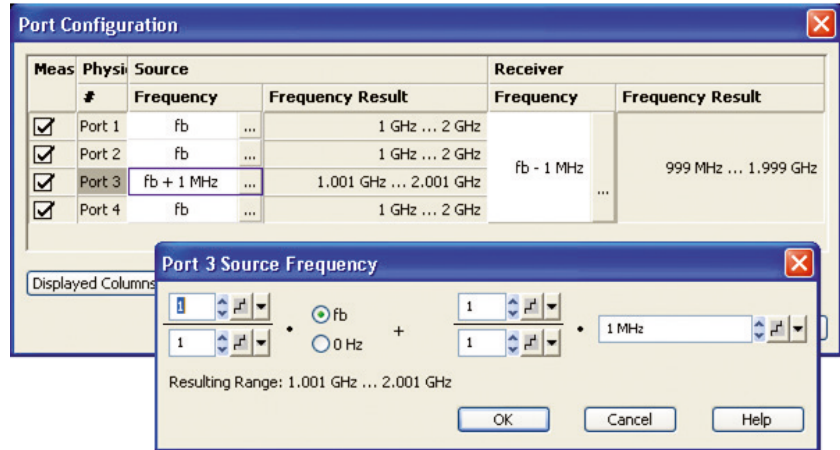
Port Configuration

| Meas | Physi | Source | | Receiver | |
|---|---|---|---|---|---|
| | # | Frequency | Frequency Result | Frequency | Frequency Result |
| ☑ | Port 1 | fb ... | 1 GHz ... 2 GHz | fb - 1 MHz ... | 999 MHz ... 1.999 GHz |
| ☑ | Port 2 | fb ... | 1 GHz ... 2 GHz | | |
| ☑ | Port 3 | fb + 1 MHz ... | 1.001 GHz ... 2.001 GHz | | |
| ☑ | Port 4 | fb ... | 1 GHz ... 2 GHz | | |

Displayed Columns

Port 3 Source Frequency

1
1
•
fb
0 Hz
+
1
1
•
1 MHz

Resulting Range: 1.001 GHz ... 2.001 GHz

OK
Cancel
Help